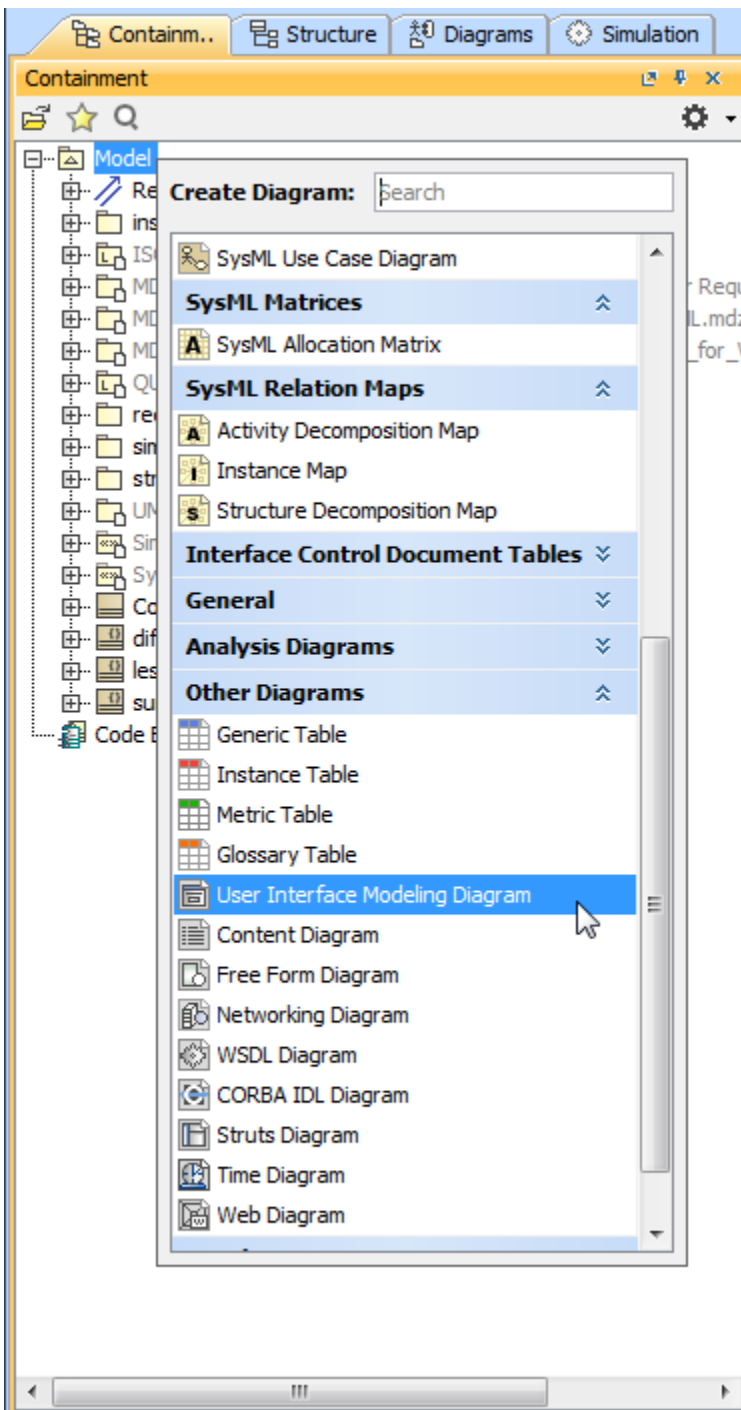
Containm.. Structure Diagrams Simulation

Containment

Model
Re
ins
IS
MD
MD
MD
QU
re
sin
str
UM
Sir
Sy
Co
dif
les
su
Code E

r Requ
L.mdz
_for_\

Create Diagram: Search

SysML Use Case Diagram
SysML Matrices
SysML Allocation Matrix
SysML Relation Maps
Activity Decomposition Map
Instance Map
Structure Decomposition Map
Interface Control Document Tables
General
Analysis Diagrams
Other Diagrams
Generic Table
Instance Table
Metric Table
Glossary Table
User Interface Modeling Diagram
Content Diagram
Free Form Diagram
Networking Diagram
WSDL Diagram
CORBA IDL Diagram
Struts Diagram
Time Diagram
Web Diagram

III